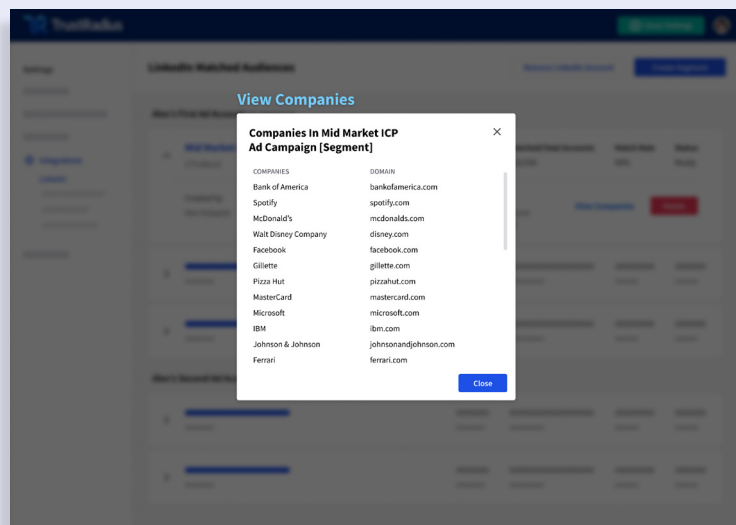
View Companies

Companies In Mid Market ICP Ad Campaign [Segment]

×

| COMPANIES | DOMAIN |
|---|---|
| Bank of America | bankofamerica.com |
| Spotify | spotify.com |
| McDonald's | mcdonalds.com |
| Walt Disney Company | disney.com |
| Facebook | facebook.com |
| Gillette | gillette.com |
| Pizza Hut | pizzahut.com |
| MasterCard | mastercard.com |
| Microsoft | microsoft.com |
| IBM | ibm.com |
| Johnson & Johnson | johnsonandjohnson.com |
| Ferrari | ferrari.com |

Close